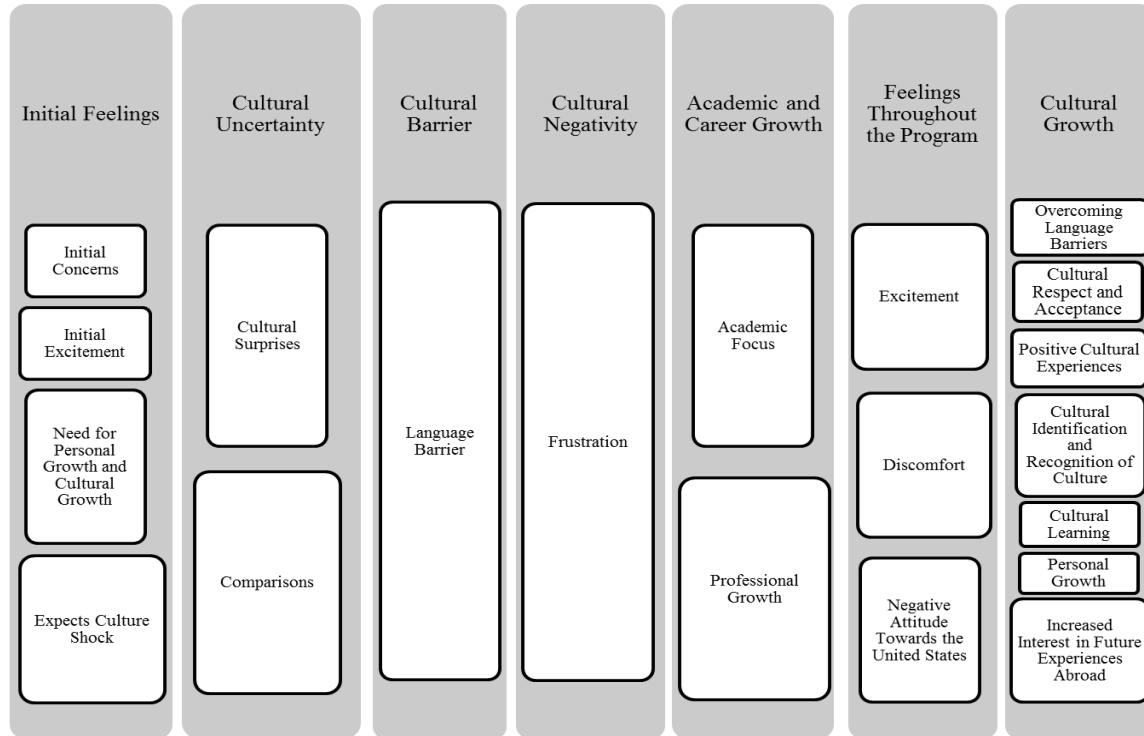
Initial Feelings

Initial Concerns

Initial Excitement

Need for Personal Growth and Cultural Growth

Expects Culture Shock

Cultural Uncertainty

Cultural Surprises

Comparisons

Cultural Barrier

Language Barrier

Cultural Negativity

Frustration

Academic and Career Growth

Academic Focus

Professional Growth

Feelings Throughout the Program

Excitement

Discomfort

Negative Attitude Towards the United States

Cultural Growth

Overcoming Language Barriers

Cultural Respect and Acceptance

Positive Cultural Experiences

Cultural Identification and Recognition of Culture

Cultural Learning

Personal Growth

Increased Interest in Future Experiences Abroad